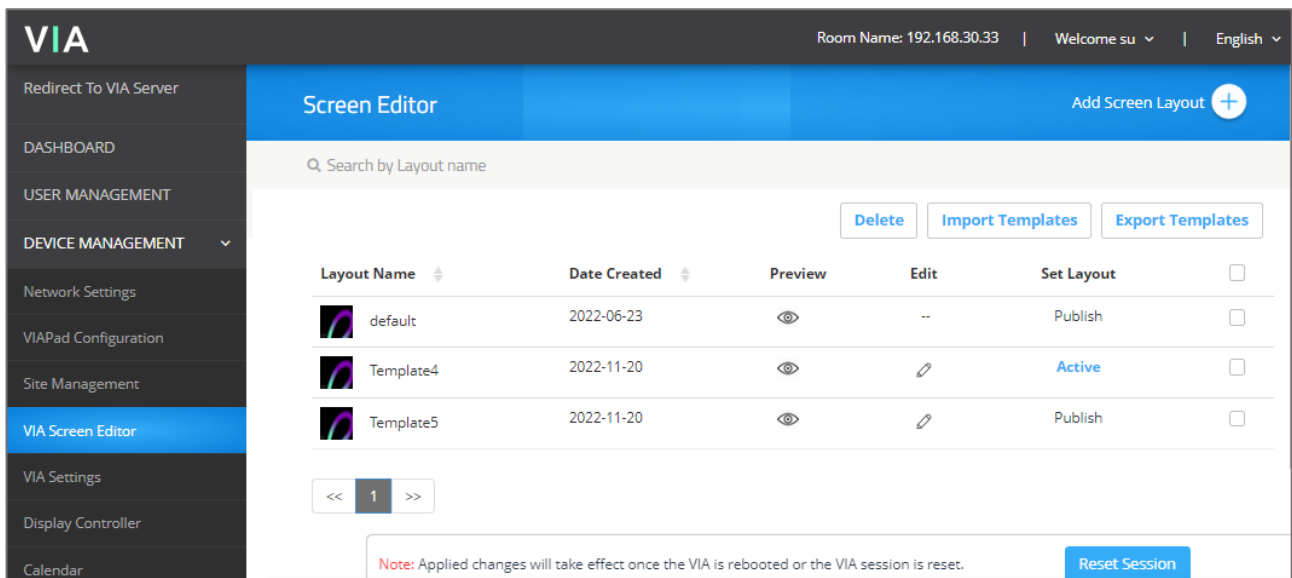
VIA

Room Name: 192.168.30.33 | Welcome su | English

Redirect To VIA Server

DASHBOARD

USER MANAGEMENT

DEVICE MANAGEMENT

Network Settings

VIAPad Configuration

Site Management

VIA Screen Editor

VIA Settings

Display Controller

Calendar

Screen Editor

Add Screen Layout

Search by Layout name

Delete | Import Templates | Export Templates

| Layout Name | Date Created | Preview | Edit | Set Layout |  |
|---|---|---|---|---|---|
| default | 2022-06-23 |  | -- | Publish |  |
| Template4 | 2022-11-20 |  |  | Active |  |
| Template5 | 2022-11-20 |  |  | Publish |  |

<< 1 >>

Note: Applied changes will take effect once the VIA is rebooted or the VIA session is reset.

Reset Session